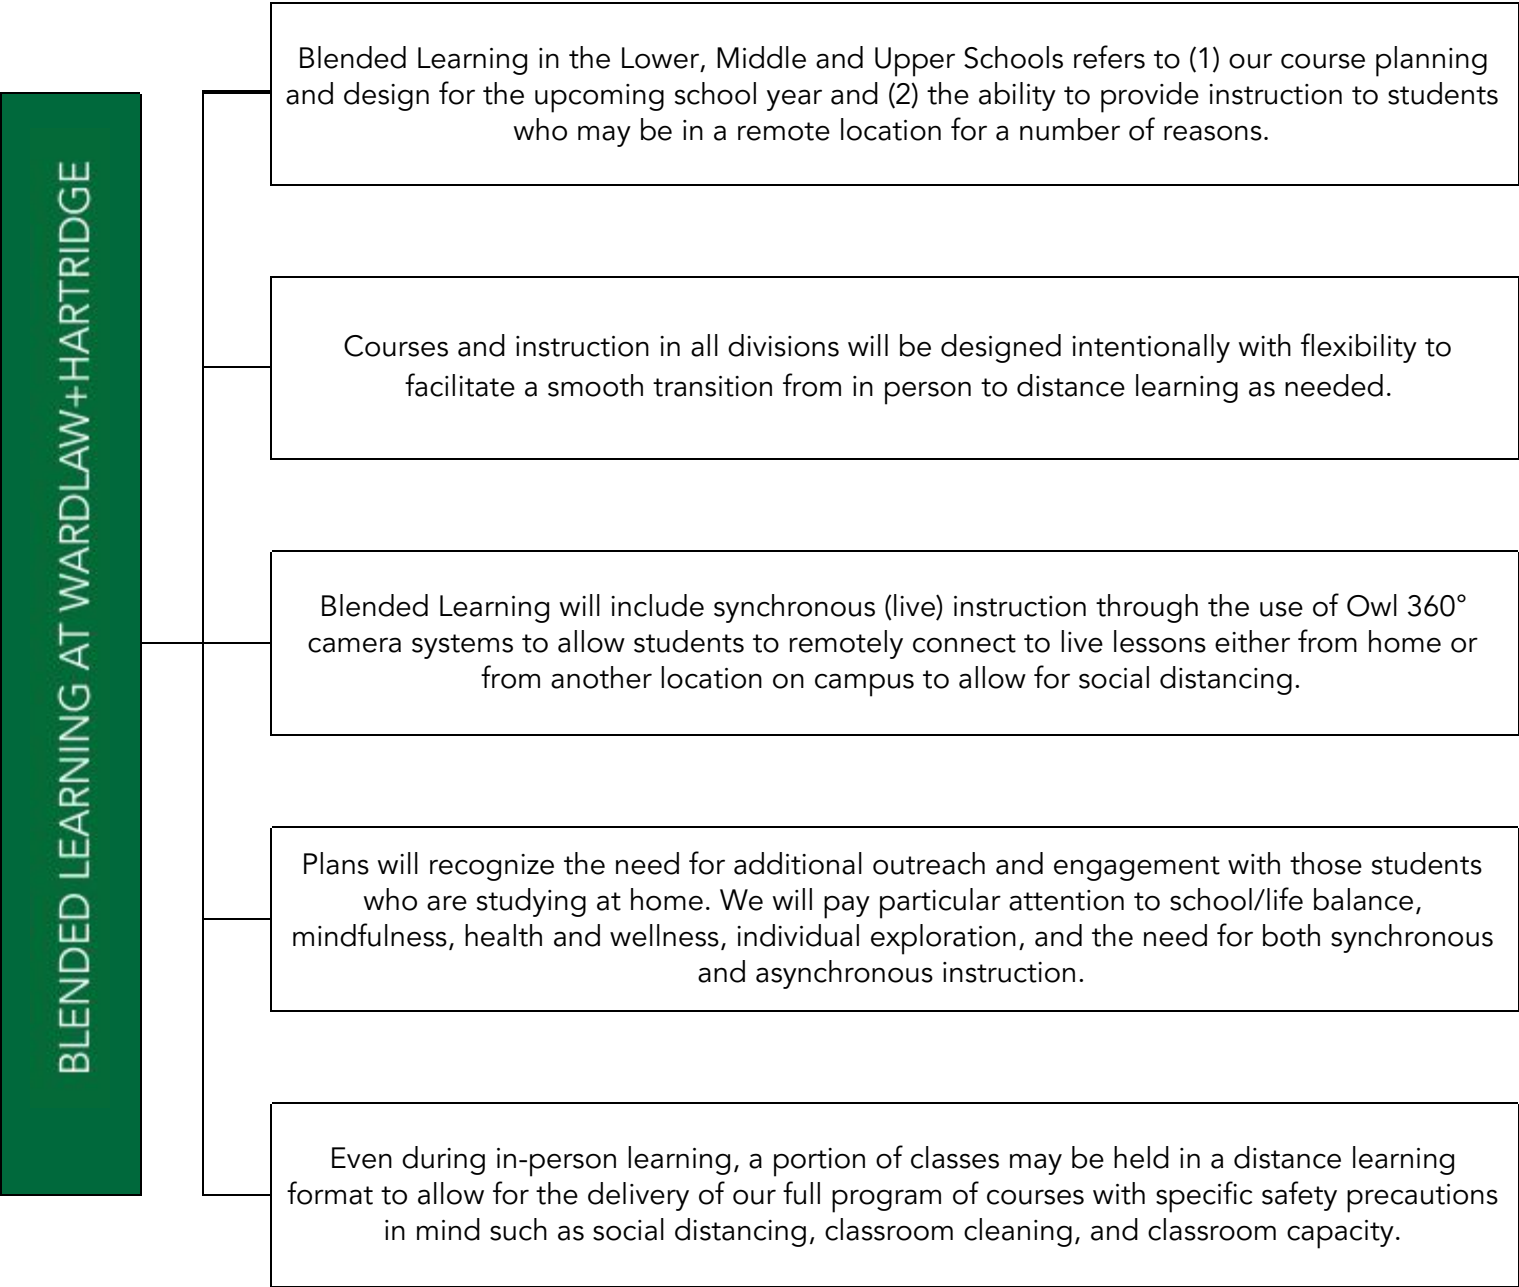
BLENDED LEARNING AT WARDLAW+HARTRIDGE

Blended Learning in the Lower, Middle and Upper Schools refers to (1) our course planning and design for the upcoming school year and (2) the ability to provide instruction to students who may be in a remote location for a number of reasons.

Courses and instruction in all divisions will be designed intentionally with flexibility to facilitate a smooth transition from in person to distance learning as needed.

Blended Learning will include synchronous (live) instruction through the use of Owl 360° camera systems to allow students to remotely connect to live lessons either from home or from another location on campus to allow for social distancing.

Plans will recognize the need for additional outreach and engagement with those students who are studying at home. We will pay particular attention to school/life balance, mindfulness, health and wellness, individual exploration, and the need for both synchronous and asynchronous instruction.

Even during in-person learning, a portion of classes may be held in a distance learning format to allow for the delivery of our full program of courses with specific safety precautions in mind such as social distancing, classroom cleaning, and classroom capacity.